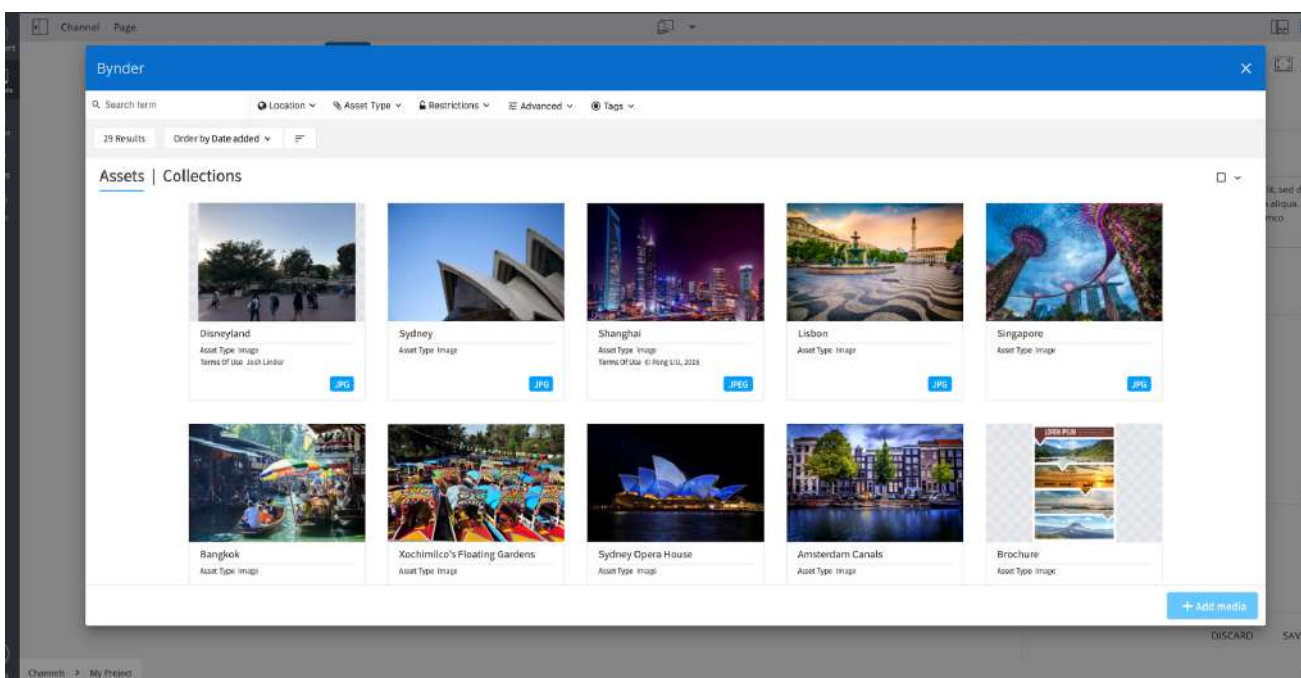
Channel Page

Bynder ×

Search term | Location | Asset Type | Restrictions | Advanced | Tags

29 Results | Order by Date added

Assets | Collections

Disneyland
Asset Type Image
Terms Of Use Josh Linder
JPG

Sydney
Asset Type Image
JPG

Shanghai
Asset Type Image
Terms Of Use © Pong Liu, 2019
JPEG

Lisbon
Asset Type Image
JPG

Singapore
Asset Type Image
JPG

Bangkok
Asset Type Image

Xochimilco's Floating Gardens
Asset Type Image

Sydney Opera House
Asset Type Image

Amsterdam Canals
Asset Type Image

Brochure
Asset Type Image

+ Add media

DISCARD SAV

Channels > My Project